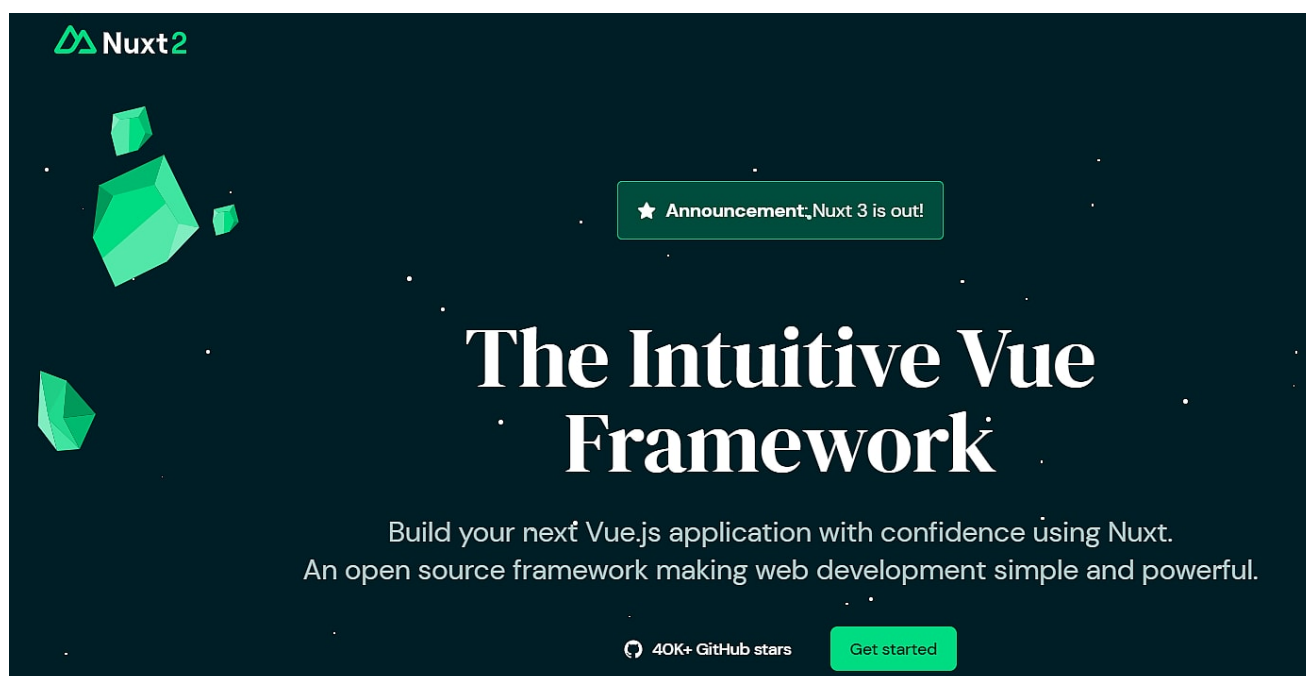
Nuxt2

Announcement: Nuxt 3 is out!

The Intuitive Vue Framework

Build your next Vue.js application with confidence using Nuxt. An open source framework making web development simple and powerful.

40K+ GitHub stars

Get started